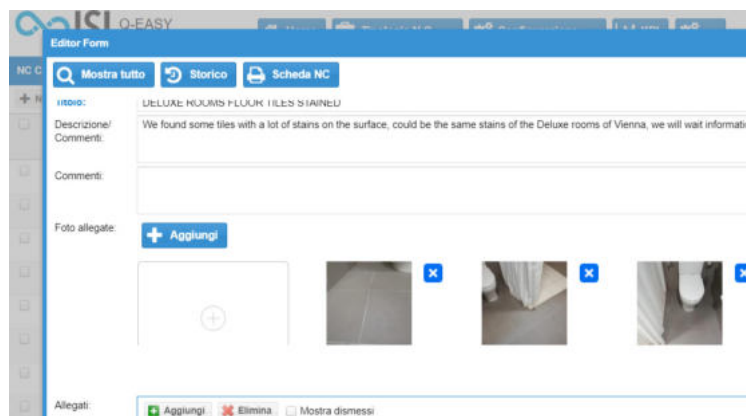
ISI Q-EASY

Editor Form

NC C

Mostra tutto
Storico
Scheda NC

Titolo: DELUXE ROOMS FLOOR TILES STAINED

Descrizione/ Commenti: We found some tiles with a lot of stains on the surface, could be the same stains of the Deluxe rooms of Vienna, we will wait informati

Commenti:

Foto allegate: Aggiungi

Allegati: Aggiungi Elimina Mostra dismessi